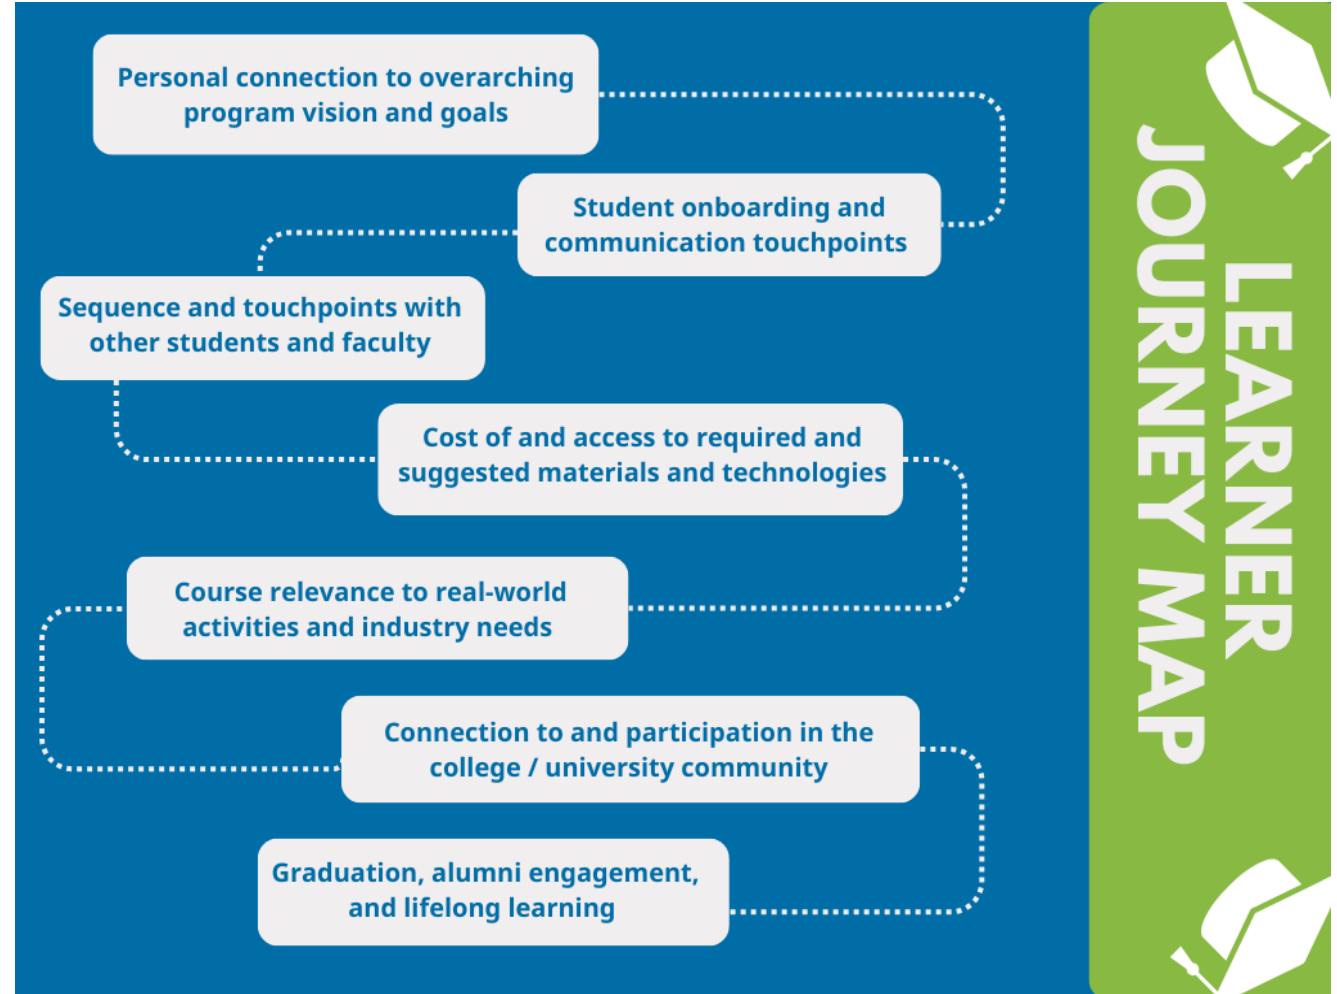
Personal connection to overarching program vision and goals

Student onboarding and communication touchpoints

Sequence and touchpoints with other students and faculty

Cost of and access to required and suggested materials and technologies

Course relevance to real-world activities and industry needs

Connection to and participation in the college / university community

Graduation, alumni engagement, and lifelong learning

LEARNER JOURNEY MAP